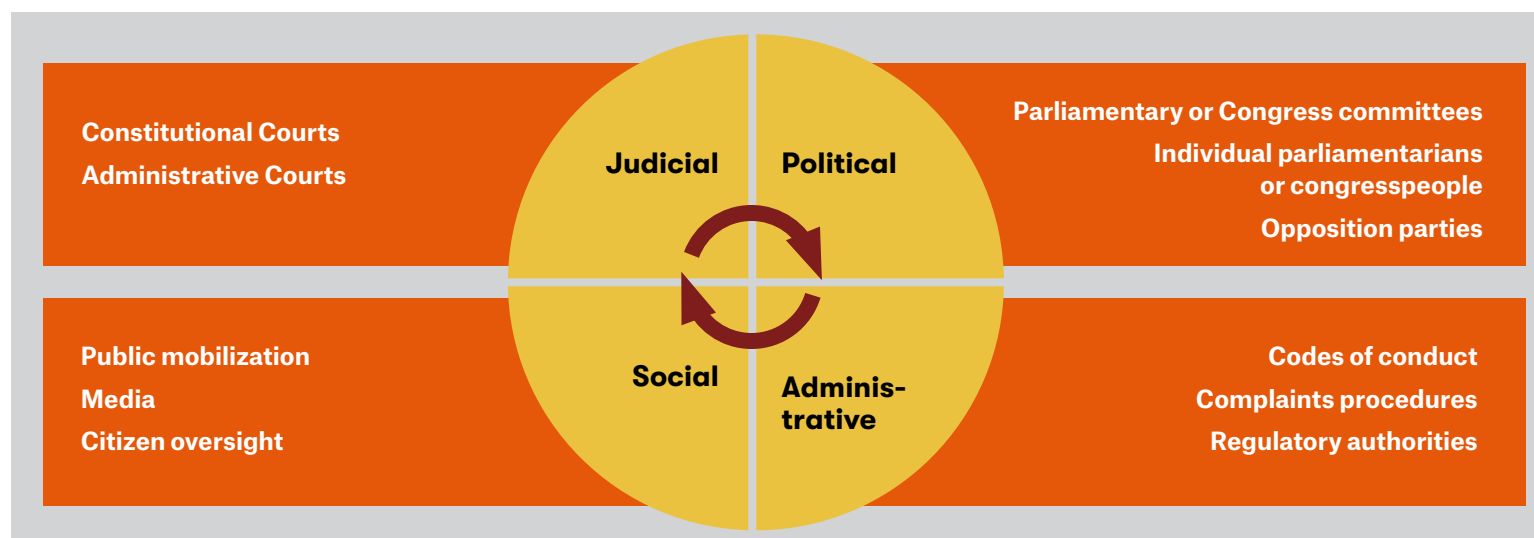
Constitutional Courts
Administrative Courts

Judicial

Political

Parliamentary or Congress committees
Individual parliamentarians or congresspeople
Opposition parties

Public mobilization
Media
Citizen oversight

Social

Administrative

Codes of conduct
Complaints procedures
Regulatory authorities